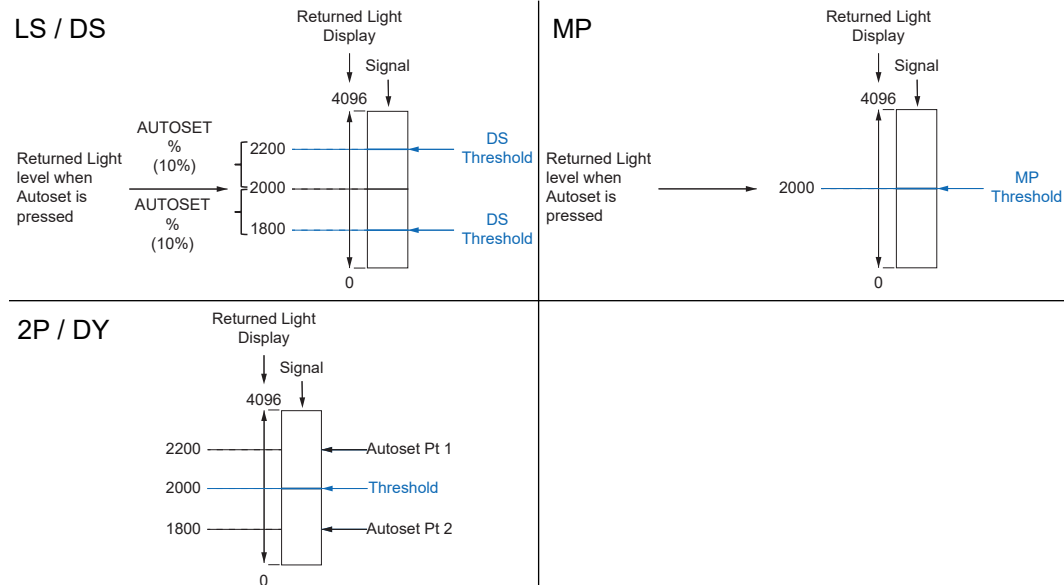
LS / DS

Returned Light Display

Signal

4096

AUTOSET % (10%)

Returned Light level when Autoset is pressed

AUTOSET % (10%)

2200

2000

1800

DS Threshold

DS Threshold

0

MP

Returned Light Display

Signal

4096

Returned Light level when Autoset is pressed

2000

MP Threshold

0

2P / DY

Returned Light Display

Signal

4096

2200

Autoset Pt 1

2000

Threshold

1800

Autoset Pt 2

0